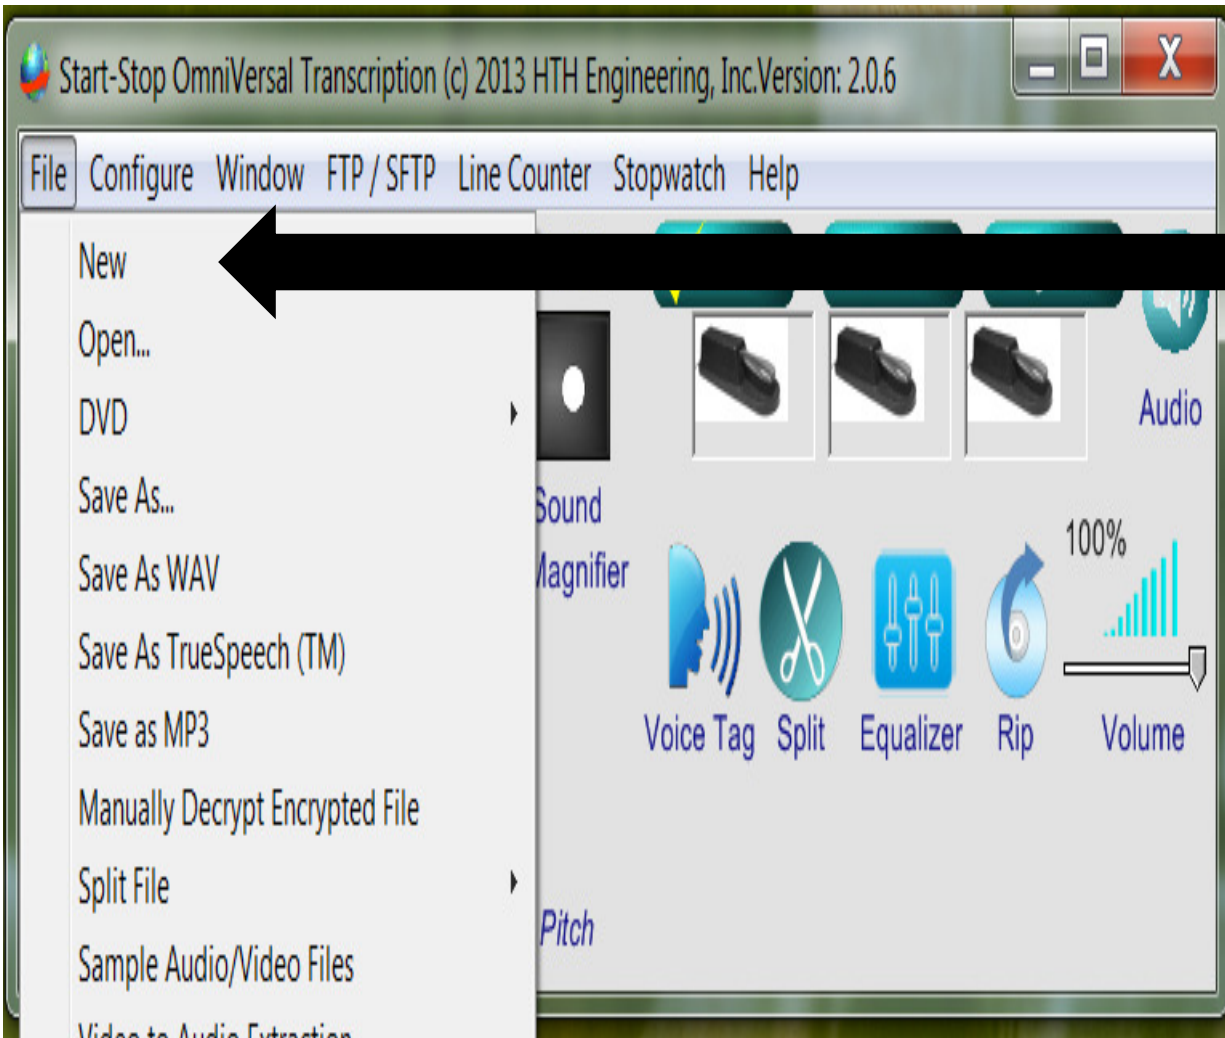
Start-Stop OmniVersal Transcription (c) 2013 HTH Engineering, Inc.Version: 2.0.6

File Configure Window FTP / SFTP Line Counter Stopwatch Help

New
Open...
DVD
Save As...
Save As WAV
Save As TrueSpeech (TM)
Save as MP3
Manually Decrypt Encrypted File
Split File
Sample Audio/Video Files
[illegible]

Audio
Sound
Magnifier
100%
Voice Tag Split Equalizer Rip Volume
Pitch